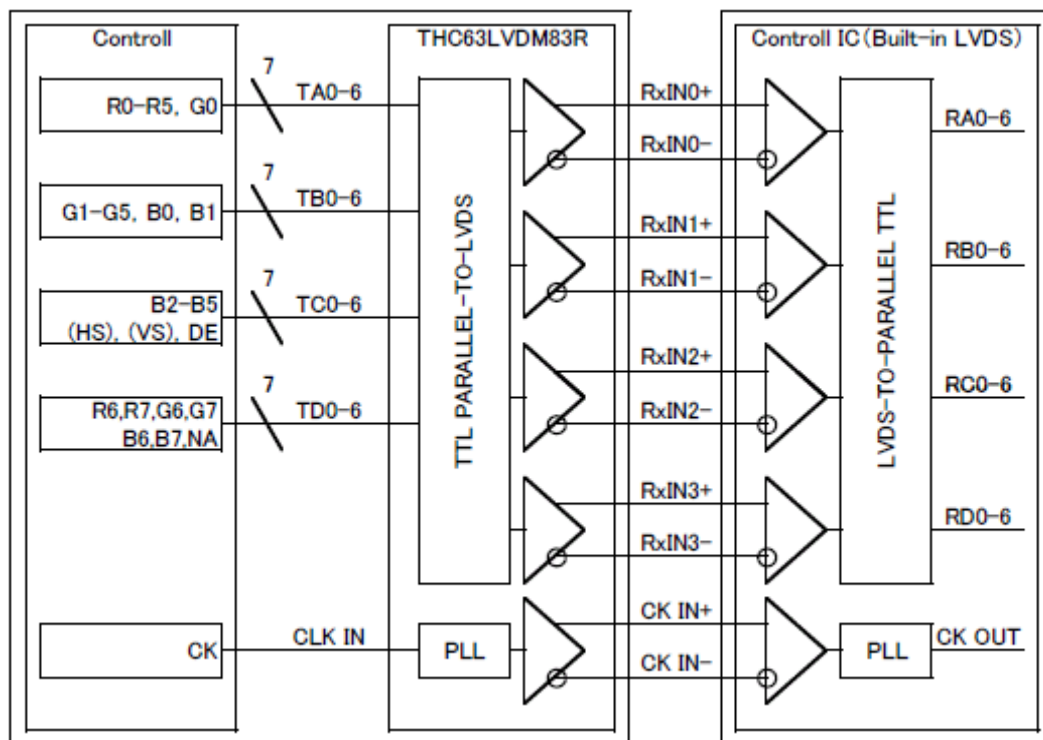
Controll

R0-R5, G0

7

TA0-6

G1-G5, B0, B1

7

TB0-6

B2-B5 (HS), (VS), DE

7

TC0-6

R6,R7,G6,G7 B6,B7,NA

7

TD0-6

CK

CLK IN

THC63LVDM83R

TTL PARALLEL-TO-LVDS

PLL

RxIN0+

RxIN0-

RxIN1+

RxIN1-

RxIN2+

RxIN2-

RxIN3+

RxIN3-

CK IN+

CK IN-

Controll IC (Built-in LVDS)

LVDS-TO-PARALLEL TTL

PLL

RA0-6

RB0-6

RC0-6

RD0-6

CK OUT